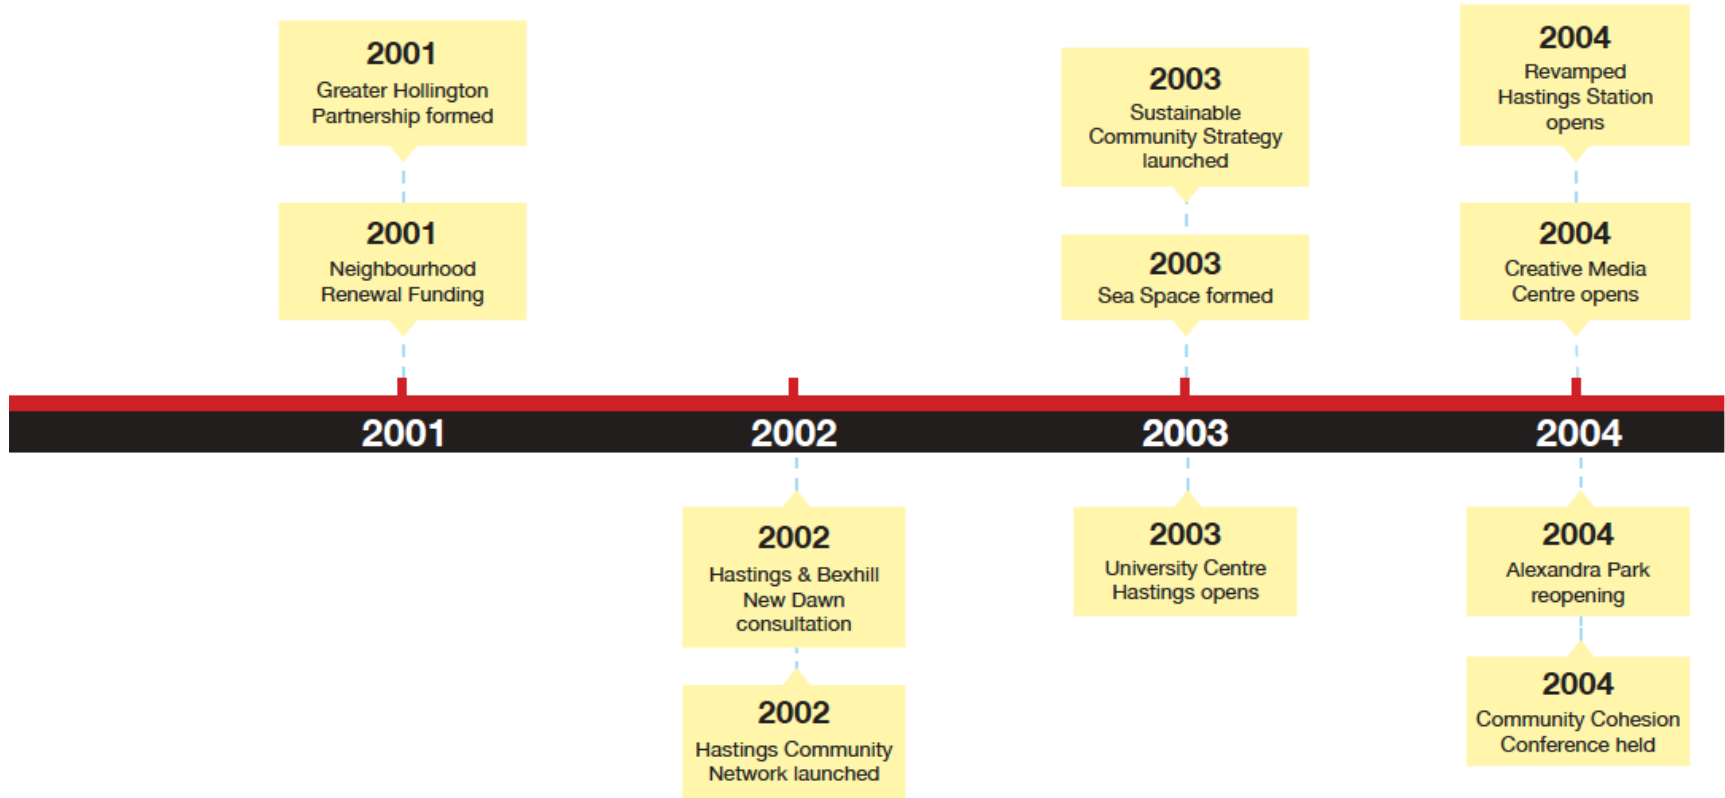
2001
Greater Hollington Partnership formed

2001
Neighbourhood Renewal Funding

2003
Sustainable Community Strategy launched

2003
Sea Space formed

2004
Revamped Hastings Station opens

2004
Creative Media Centre opens

2001 2002 2003 2004

2002
Hastings & Bexhill New Dawn consultation

2002
Hastings Community Network launched

2003
University Centre Hastings opens

2004
Alexandra Park reopening

2004
Community Cohesion Conference held